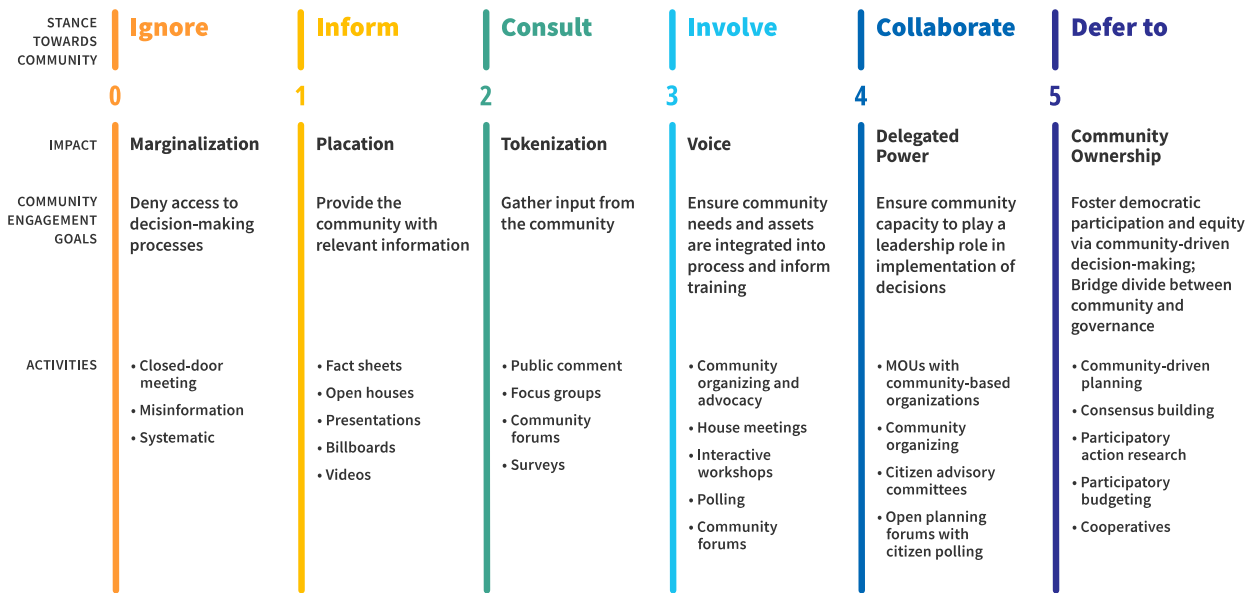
| STANCE TOWARDS COMMUNITY | Ignore | Inform | Consult | Involve | Collaborate | Defer to |
|---|---|---|---|---|---|---|
| | 0 | 1 | 2 | 3 | 4 | 5 |
| IMPACT | Marginalization | Placation | Tokenization | Voice | Delegated Power | Community Ownership |
| COMMUNITY ENGAGEMENT GOALS | Deny access to decision-making processes | Provide the community with relevant information | Gather input from the community | Ensure community needs and assets are integrated into process and inform training | Ensure community capacity to play a leadership role in implementation of decisions | Foster democratic participation and equity via community-driven decision-making; Bridge divide between community and governance |
| ACTIVITIES | • Closed-door meeting<br>• Misinformation<br>• Systematic | • Fact sheets<br>• Open houses<br>• Presentations<br>• Billboards<br>• Videos | • Public comment<br>• Focus groups<br>• Community forums<br>• Surveys | • Community organizing and advocacy<br>• House meetings<br>• Interactive workshops<br>• Polling<br>• Community forums | • MOUs with community-based organizations<br>• Community organizing<br>• Citizen advisory committees<br>• Open planning forums with citizen polling | • Community-driven planning<br>• Consensus building<br>• Participatory action research<br>• Participatory budgeting<br>• Cooperatives |